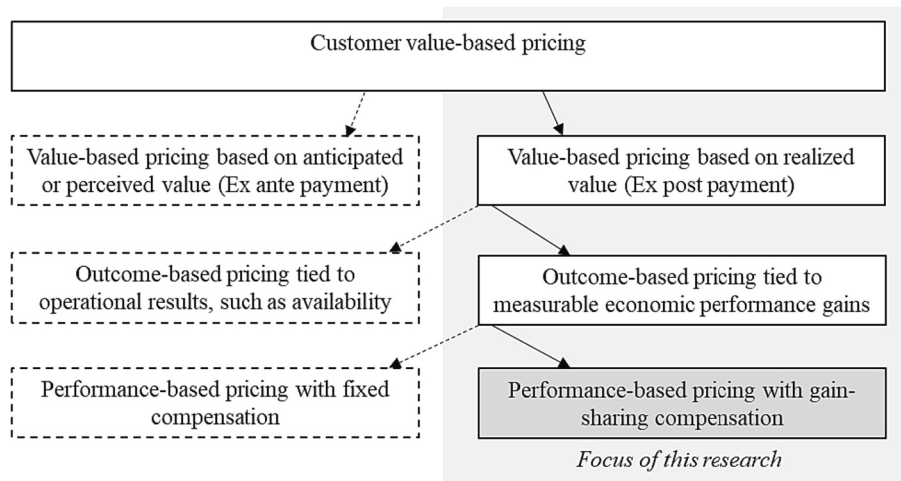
Customer value-based pricing

Value-based pricing based on anticipated or perceived value (Ex ante payment)

Value-based pricing based on realized value (Ex post payment)

Outcome-based pricing tied to operational results, such as availability

Outcome-based pricing tied to measurable economic performance gains

Performance-based pricing with fixed compensation

Performance-based pricing with gain-sharing compensation

Focus of this research